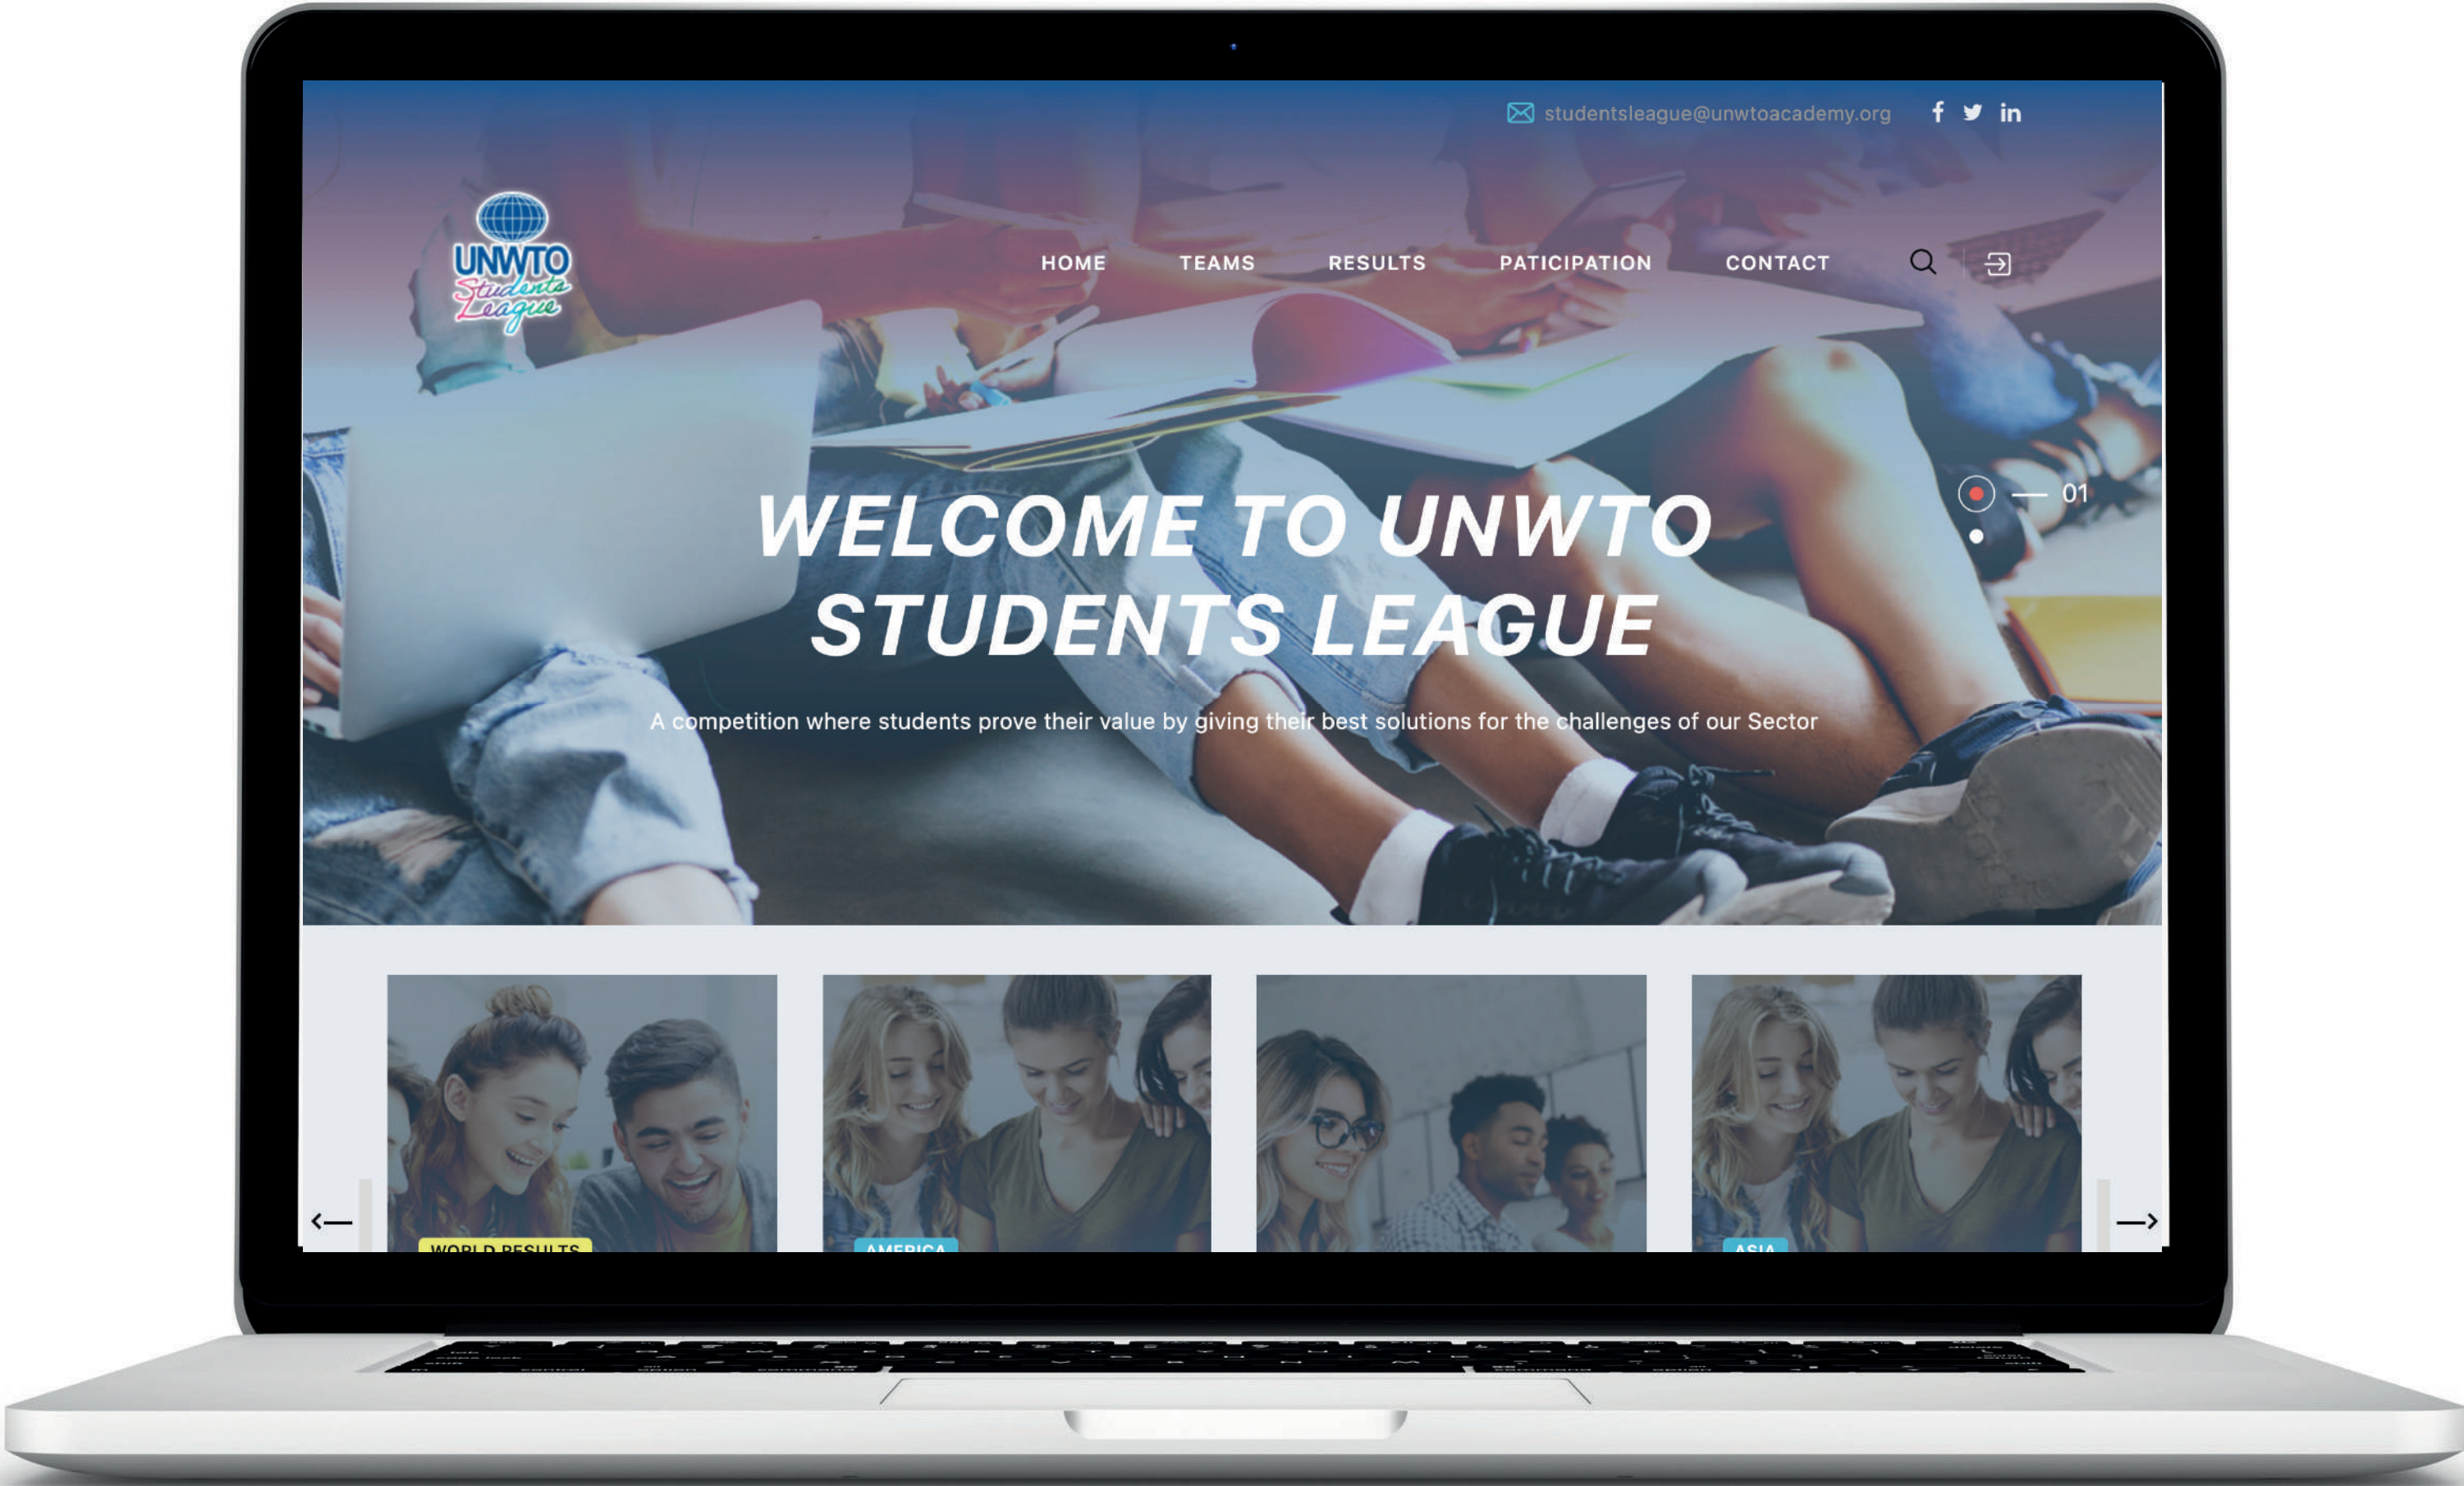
studentsleague@unwtoacademy.org

UNWTO Students League

HOME TEAMS RESULTS PATICIPATION CONTACT

01

WELCOME TO UNWTO STUDENTS LEAGUE

A competition where students prove their value by giving their best solutions for the challenges of our Sector

WORLD RESULTS

AMERICA

ASIA